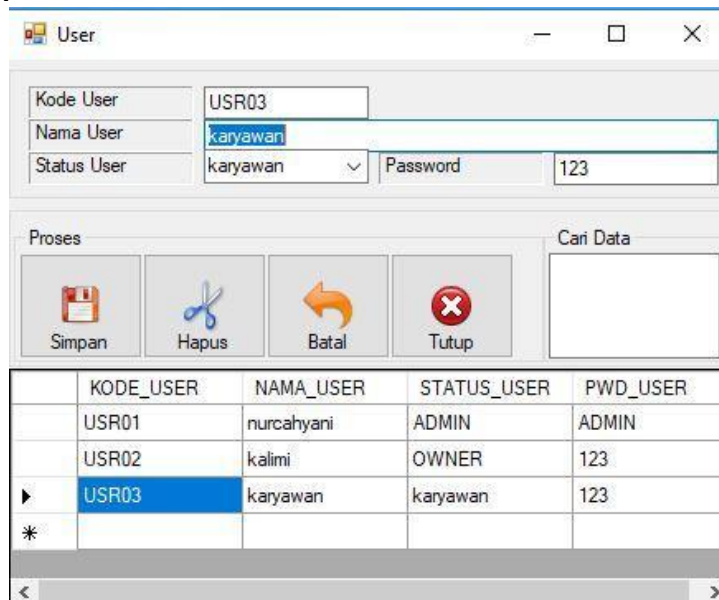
User

Kode User USR03
Nama User karyawan
Status User karyawan Password 123

Proses
Simpan Hapus Batal Tutup

Cari Data

| | KODE_USER | NAMA_USER | STATUS_USER | PWD_USER |
|---|---|---|---|---|
| | USR01 | nurcahyani | ADMIN | ADMIN |
| | USR02 | kalimi | OWNER | 123 |
| ▶ | USR03 | karyawan | karyawan | 123 |
| * | | | | |